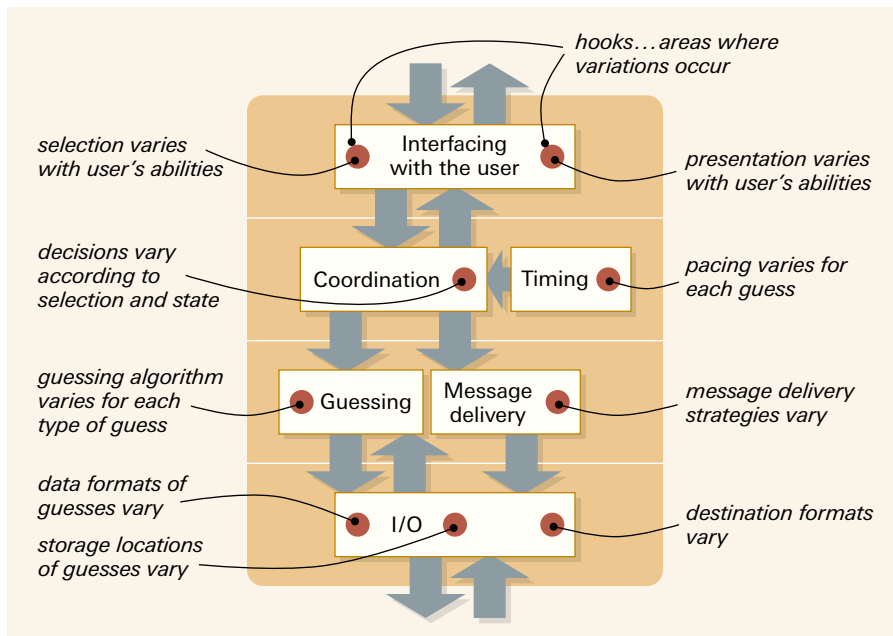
hooks... areas where variations occur

selection varies with user's abilities

Interfacing with the user

presentation varies with user's abilities

decisions vary according to selection and state

Coordination

Timing

pacing varies for each guess

guessing algorithm varies for each type of guess

Guessing

Message delivery

message delivery strategies vary

data formats of guesses vary

I/O

destination formats vary

storage locations of guesses vary